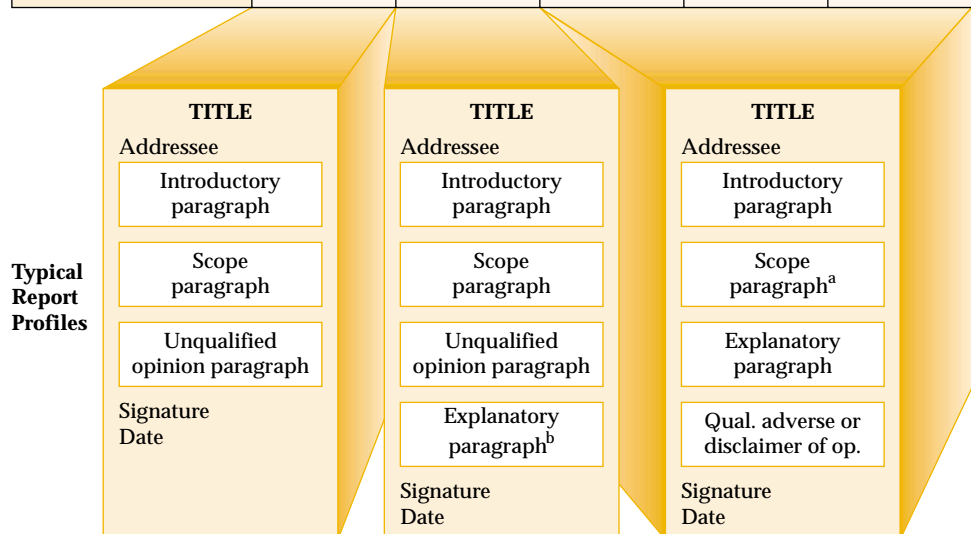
Typical Report Profiles

TITLE
Addressee
Introductory paragraph
Scope paragraph
Unqualified opinion paragraph
Signature
Date

TITLE
Addressee
Introductory paragraph
Scope paragraph
Unqualified opinion paragraph
Explanatory paragraph$^b$
Signature
Date

TITLE
Addressee
Introductory paragraph
Scope paragraph$^a$
Explanatory paragraph
Qual. adverse or disclaimer of op.
Signature
Date